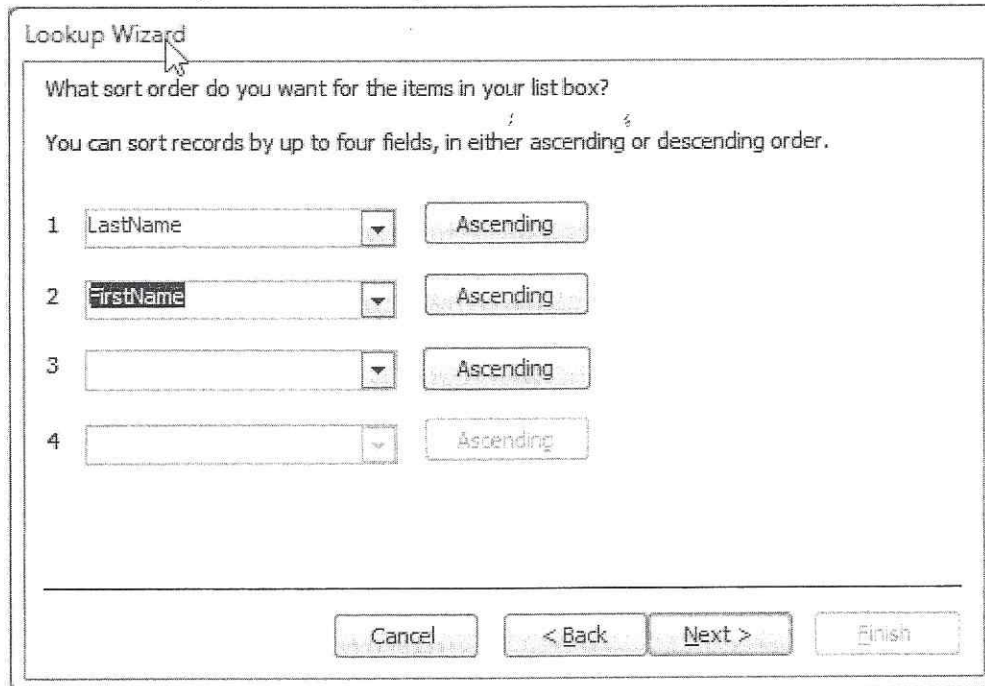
Lookup Wizard

What sort order do you want for the items in your list box?

You can sort records by up to four fields, in either ascending or descending order.

1 LastName Ascending

2 FirstName Ascending

3 Ascending

4 Ascending

Cancel < Back Next > Finish